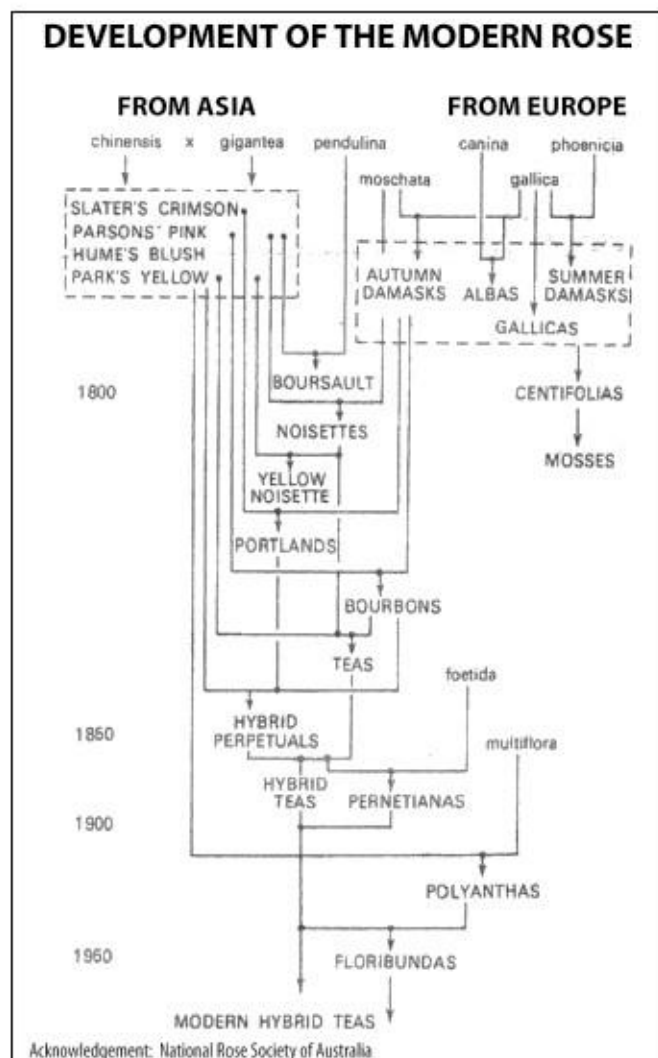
DEVELOPMENT OF THE MODERN ROSE

FROM ASIA

FROM EUROPE

chinensis x gigantea

pendulina

canina

phoenicia

moschata

gallica

SLATER'S CRIMSON
PARSONS' PINK
HUME'S BLUSH
PARK'S YELLOW

AUTUMN DAMASKS

ALBAS

SUMMER DAMASKS

GALLICAS

1800

BOURSAULT

CENTIFOLIAS

NOISETTES

MOSSES

YELLOW NOISETTE

PORTLANDS

BOURBONS

TEAS

foetida

1850

HYBRID PERPETUALS

multiflora

HYBRID TEAS

PERNETIANAS

1900

POLYANTHAS

1950

FLORIBUNDAS

MODERN HYBRID TEAS

Acknowledgement: National Rose Society of Australia